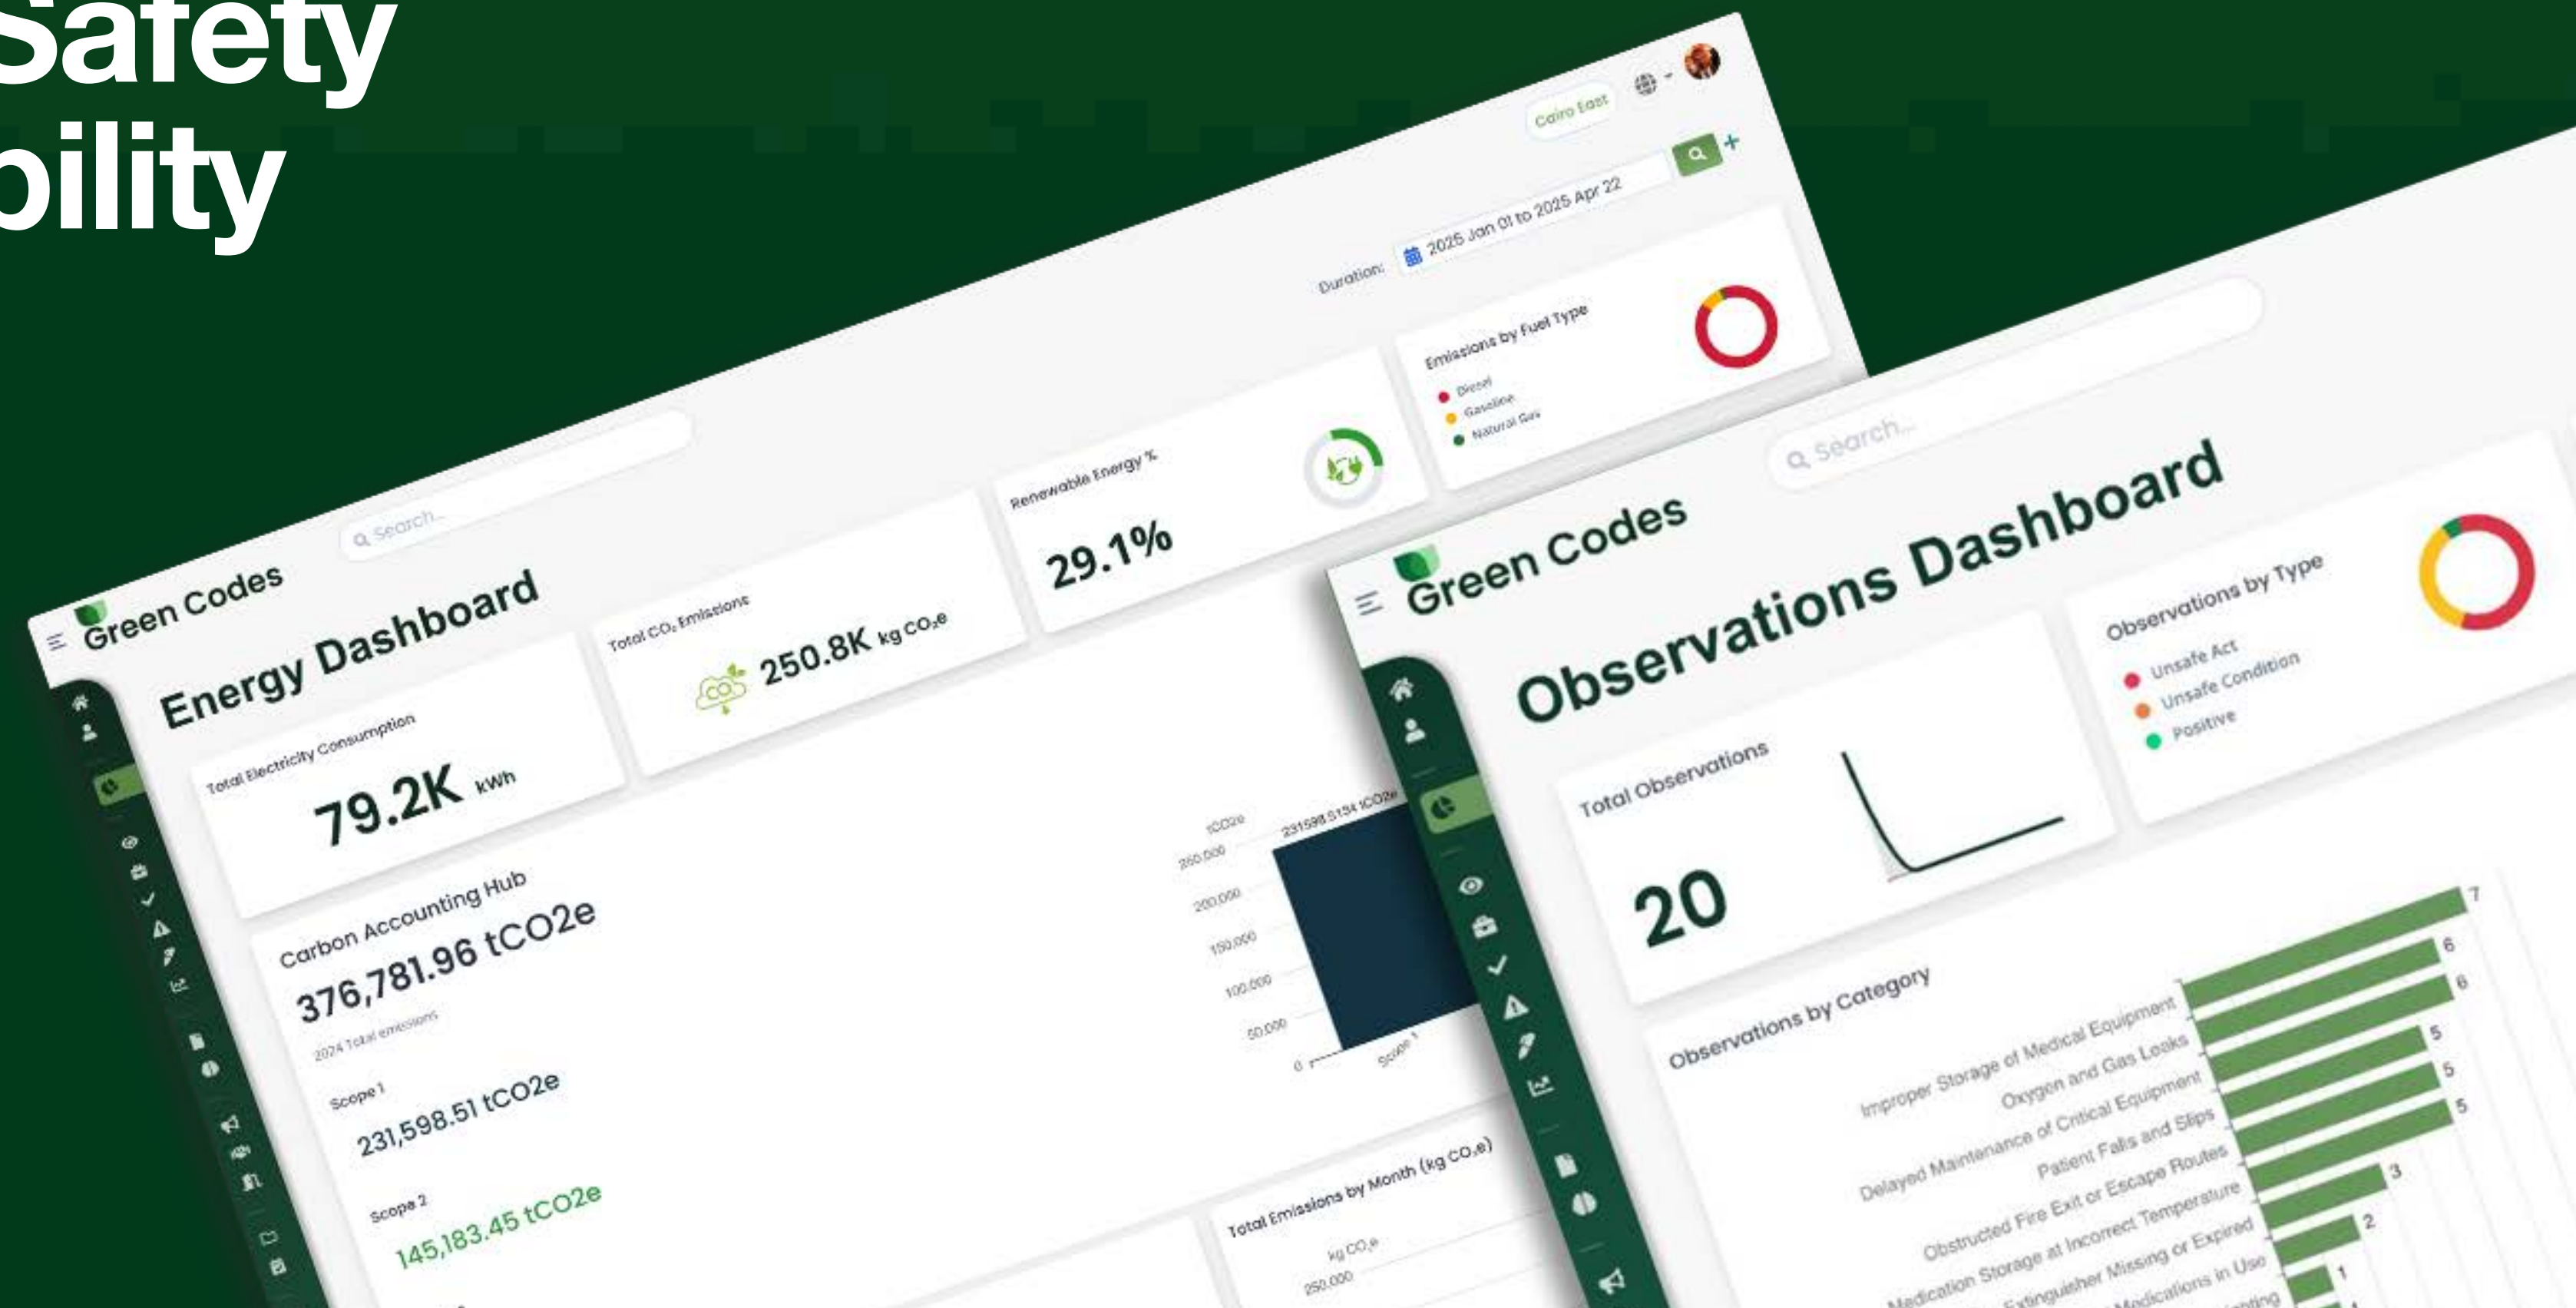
Safety
bility

Cairo East

Duration: 2025 Jan 01 to 2025 Apr 22

Emissions by Fuel Type
Diesel
Gasoline
Natural Gas

Search...

Green Codes

Energy Dashboard

Renewable Energy %
29.1%

Total $CO_2$ Emissions
250.8K kg $CO_2e$

Total Electricity Consumption
79.2K kWh

Carbon Accounting Hub
376,781.96 tCO2e
2024 Total emissions

Scope 1
231,598.51 tCO2e

Scope 2
145,183.45 tCO2e

tCO2e
231598.5134 tCO2e
250,000
200,000
150,000
100,000
50,000
0
Scope 1

Total Emissions by Month (kg $CO_2e$)
kg $CO_2e$
250,000

Search...

Green Codes

Observations Dashboard

Observations by Type
Unsafe Act
Unsafe Condition
Positive

Total Observations
20

Observations by Category
Improper Storage of Medical Equipment 7
Oxygen and Gas Leaks 6
Delayed Maintenance of Critical Equipment 6
Patient Falls and Slips 5
Obstructed Fire Exit or Escape Routes 5
Medication Storage at Incorrect Temperature 5
Extinguisher Missing or Expired 3
Medications in Use 2
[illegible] 1